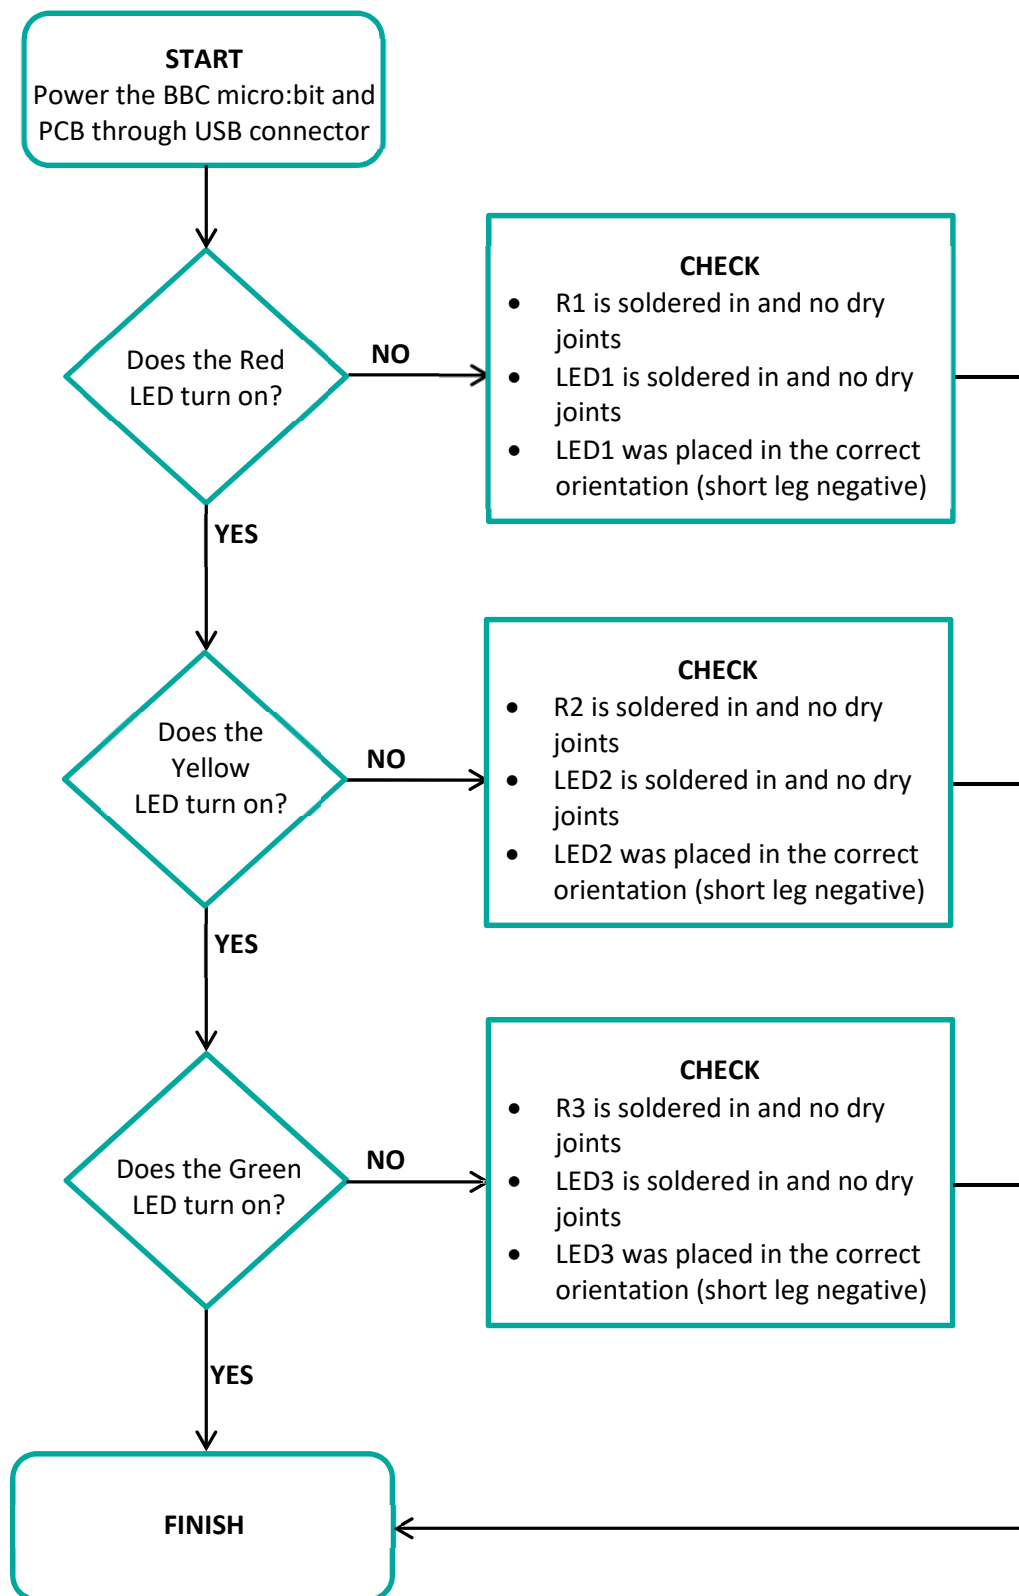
START
Power the BBC micro:bit and PCB through USB connector

Does the Red LED turn on?

NO

CHECK
- R1 is soldered in and no dry joints
- LED1 is soldered in and no dry joints
- LED1 was placed in the correct orientation (short leg negative)

YES

Does the Yellow LED turn on?

NO

CHECK
- R2 is soldered in and no dry joints
- LED2 is soldered in and no dry joints
- LED2 was placed in the correct orientation (short leg negative)

YES

Does the Green LED turn on?

NO

CHECK
- R3 is soldered in and no dry joints
- LED3 is soldered in and no dry joints
- LED3 was placed in the correct orientation (short leg negative)

YES

FINISH